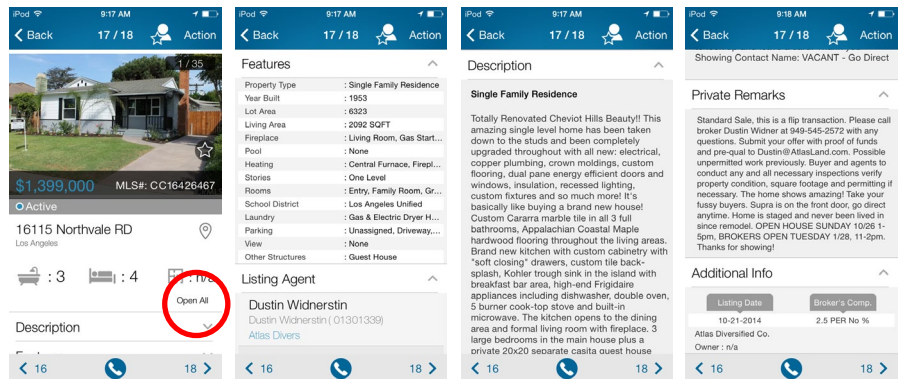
iPod 9:17 AM

Back 17 / 18 Action

1 / 35

$1,399,000 MLS#: CC16426467

Active

16115 Northvale RD

Los Angeles

: 3 : 4 : n/a

Open All

Description

16 18

iPod 9:17 AM

Back 17 / 18 Action

Features

| | |
|---|---|
| Property Type | : Single Family Residence |
| Year Built | : 1953 |
| Lot Area | : 6323 |
| Living Area | : 2092 SQFT |
| Fireplace | : Living Room, Gas Start... |
| Pool | : None |
| Heating | : Central Furnace, Firepl... |
| Stories | : One Level |
| Rooms | : Entry, Family Room, Gr... |
| School District | : Los Angeles Unified |
| Laundry | : Gas & Electric Dryer H... |
| Parking | : Unassigned, Driveway,... |
| View | : None |
| Other Structures | : Guest House |

Listing Agent

Dustin Widnerstin

Dustin Widnerstin ( 01301339)

Atlas Divers

16 18

iPod 9:17 AM

Back 17 / 18 Action

Description

Single Family Residence

Totally Renovated Cheviot Hills Beauty!! This amazing single level home has been taken down to the studs and been completely upgraded throughout with all new: electrical, copper plumbing, crown moldings, custom flooring, dual pane energy efficient doors and windows, insulation, recessed lighting, custom fixtures and so much more! It's basically like buying a brand new house! Custom Cararra marble tile in all 3 full bathrooms, Appalachian Coastal Maple hardwood flooring throughout the living areas. Brand new kitchen with custom cabinetry with "soft closing" drawers, custom tile backsplash, Kohler trough sink in the island with breakfast bar area, high-end Frigidaire appliances including dishwasher, double oven, 5 burner cook-top stove and built-in microwave. The kitchen opens to the dining area and formal living room with fireplace. 3 large bedrooms in the main house plus a private 20x20 separate casita guest house

16 18

iPod 9:18 AM

Back 17 / 18 Action

Showing Contact Name: VACANT - Go Direct

Private Remarks

Standard Sale, this is a flip transaction. Please call broker Dustin Widner at 949-545-2572 with any questions. Submit your offer with proof of funds and pre-qual to Dustin@AtlasLand.com. Possible unpermitted work previously. Buyer and agents to conduct any and all necessary inspections verify property condition, square footage and permitting if necessary. The home shows amazing! Take your fussy buyers. Supra is on the front door, go direct anytime. Home is staged and never been lived in since remodel. OPEN HOUSE SUNDAY 10/26 1-5pm, BROKERS OPEN TUESDAY 1/28, 11-2pm. Thanks for showing!

Additional Info

| Listing Date | Broker's Comp. |
|---|---|
| 10-21-2014 | 2.5 PER No % |

Atlas Diversified Co.

Owner : n/a

16 18